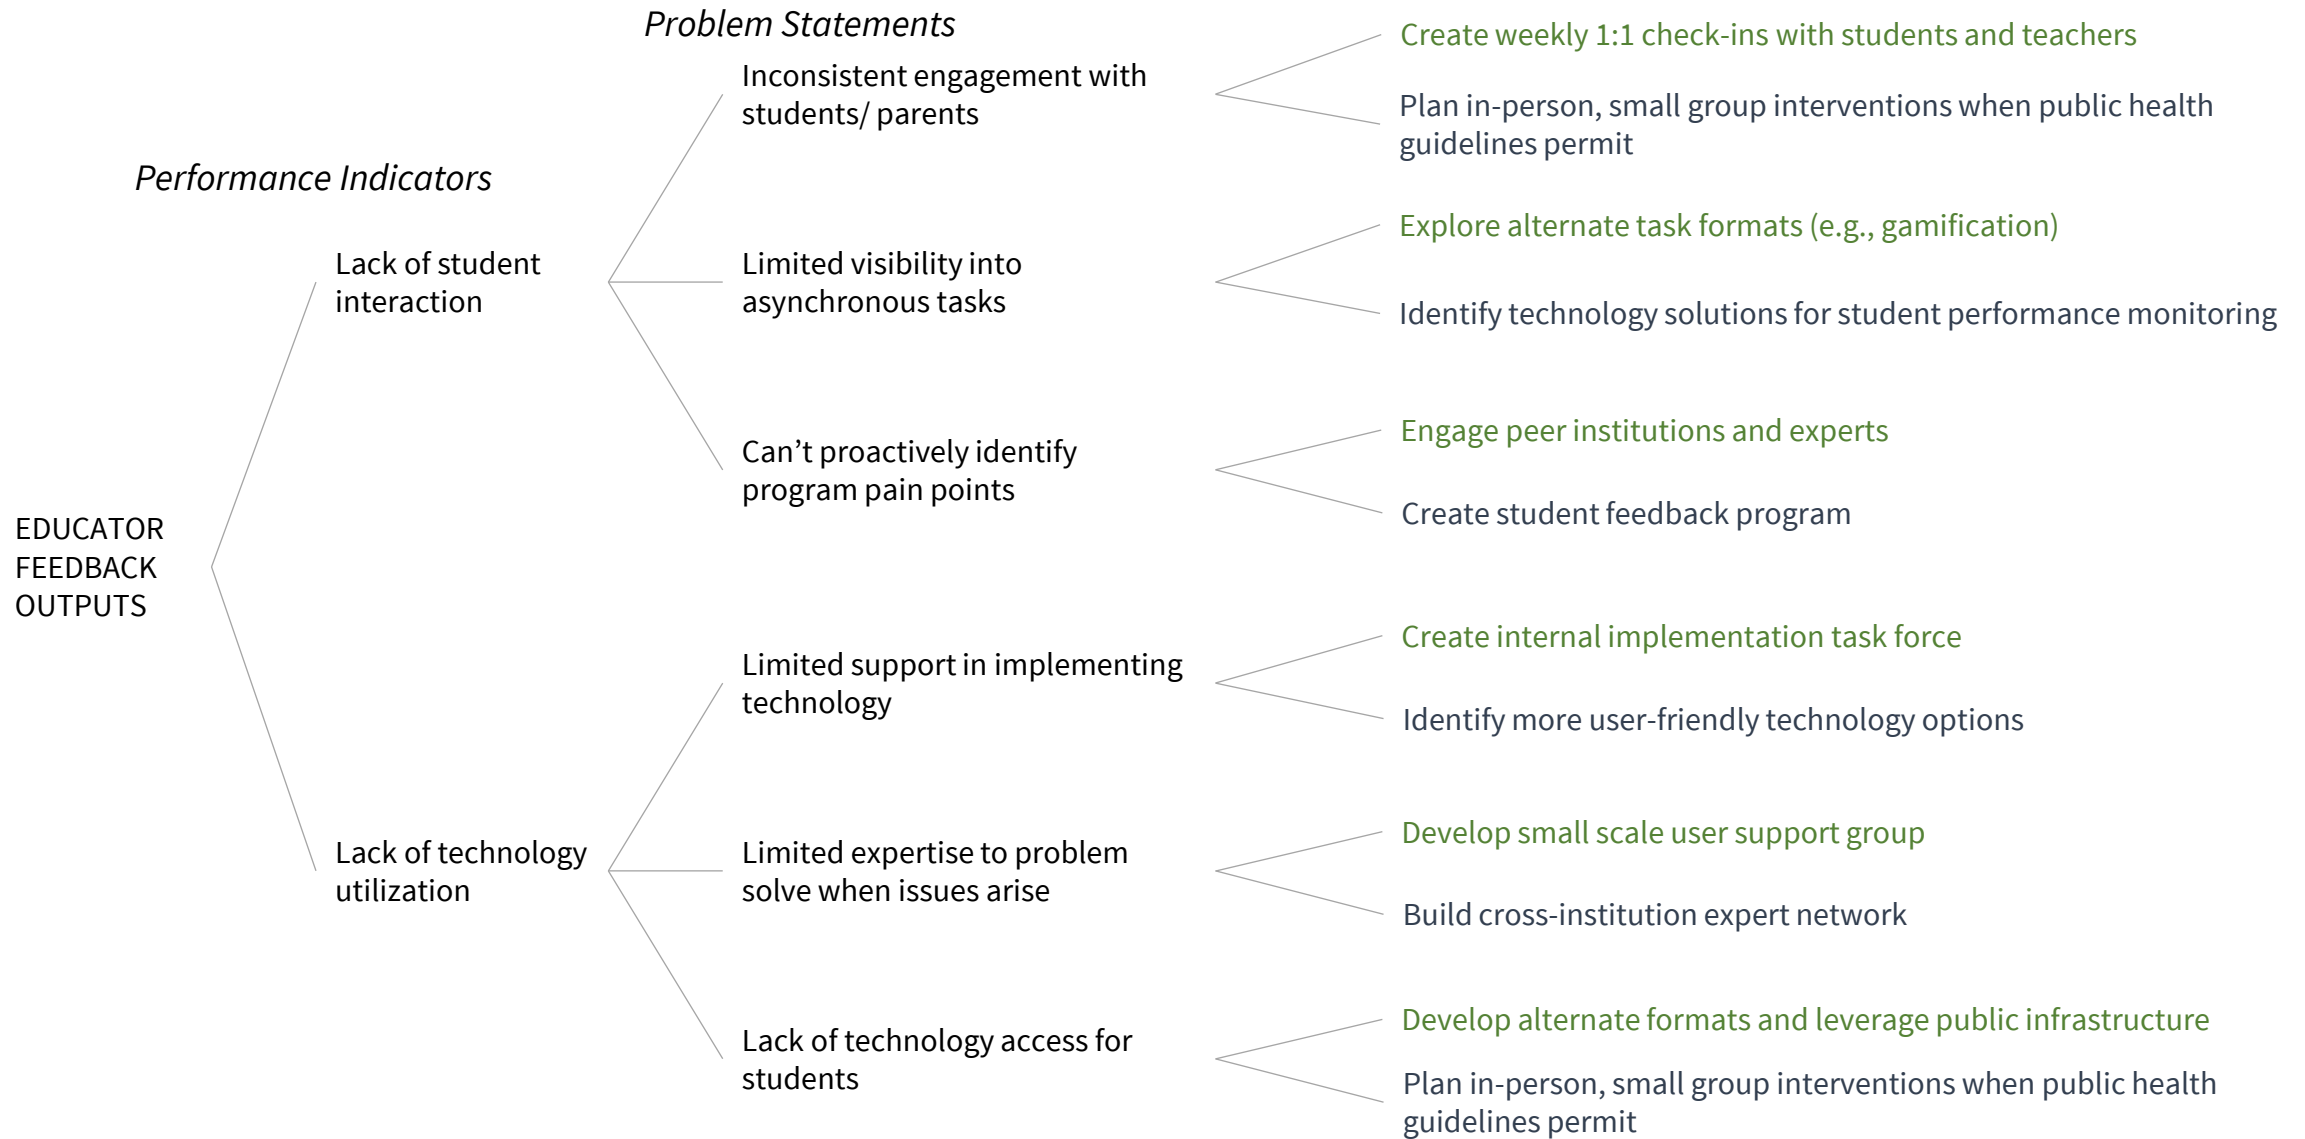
Problem Statements

Performance Indicators

EDUCATOR FEEDBACK OUTPUTS

Lack of student interaction

Inconsistent engagement with students/ parents

Create weekly 1:1 check-ins with students and teachers

Plan in-person, small group interventions when public health guidelines permit

Limited visibility into asynchronous tasks

Explore alternate task formats (e.g., gamification)

Identify technology solutions for student performance monitoring

Can’t proactively identify program pain points

Engage peer institutions and experts

Create student feedback program

Lack of technology utilization

Limited support in implementing technology

Create internal implementation task force

Identify more user-friendly technology options

Limited expertise to problem solve when issues arise

Develop small scale user support group

Build cross-institution expert network

Lack of technology access for students

Develop alternate formats and leverage public infrastructure

Plan in-person, small group interventions when public health guidelines permit